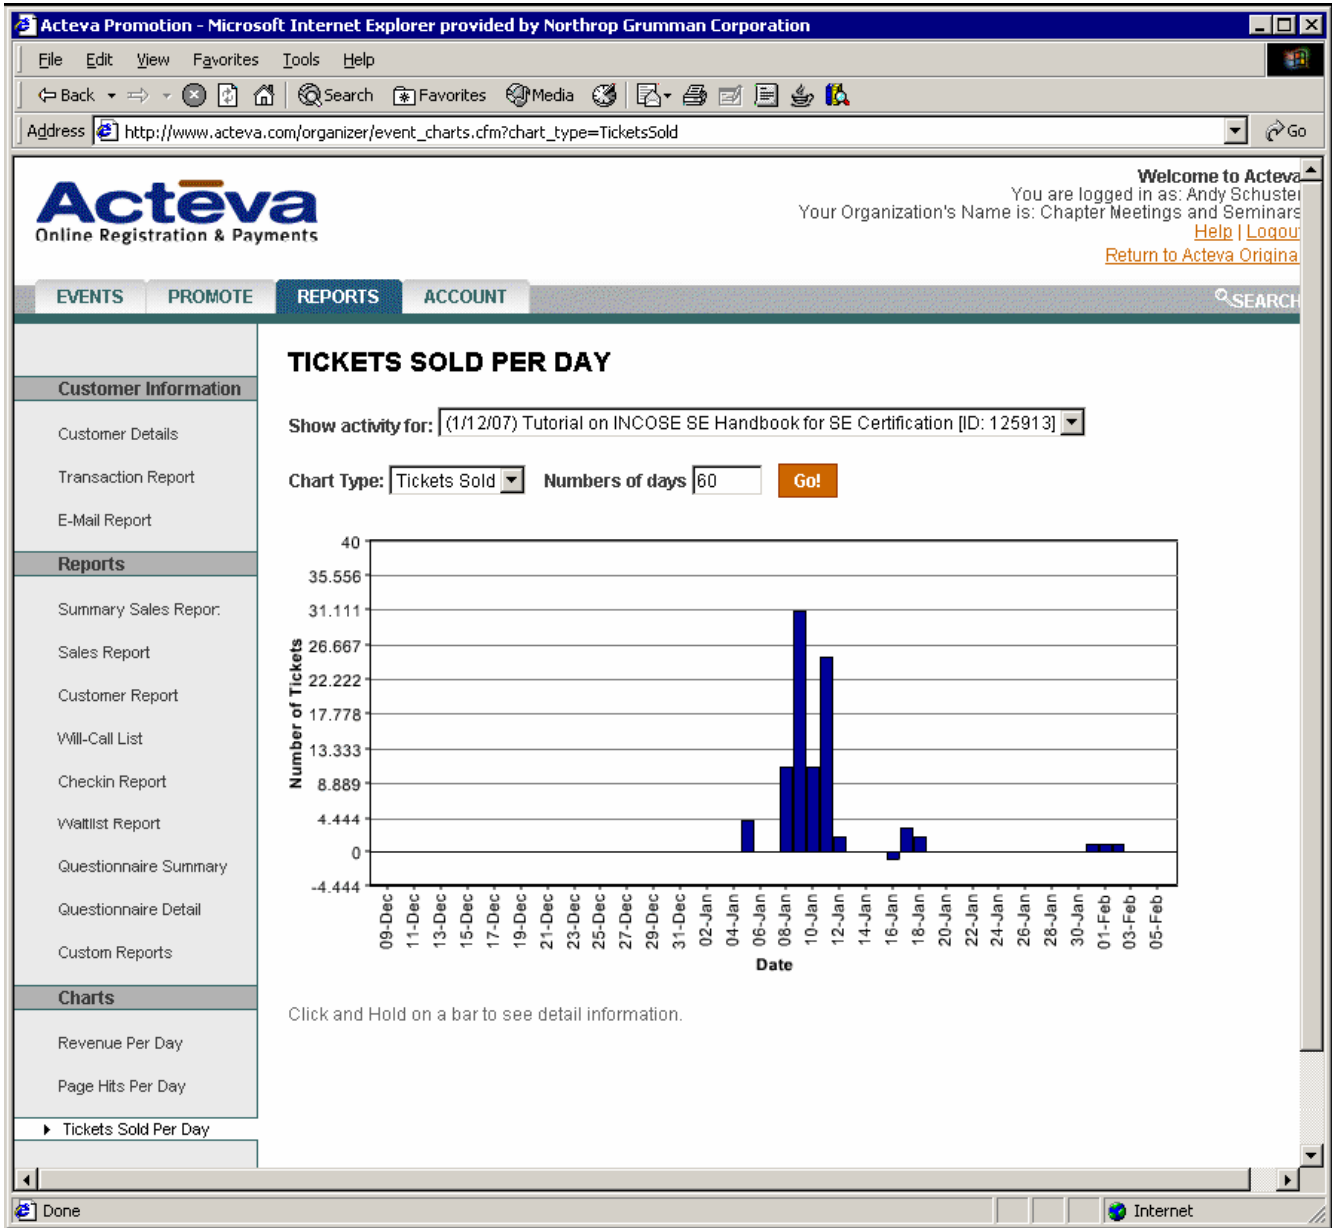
Acteva Promotion - Microsoft Internet Explorer provided by Northrop Grumman Corporation

File Edit View Favorites Tools Help

Back Search Favorites Media

Address http://www.acteva.com/organizer/event_charts.cfm?chart_type=TicketsSold Go

Acteva
Online Registration & Payments

Welcome to Acteva
You are logged in as: Andy Schuster
Your Organization's Name is: Chapter Meetings and Seminars
Help | Logout
Return to Acteva Original

EVENTS PROMOTE REPORTS ACCOUNT SEARCH

Customer Information
Customer Details
Transaction Report
E-Mail Report
Reports
Summary Sales Report
Sales Report
Customer Report
Will-Call List
Checkin Report
Waitlist Report
Questionnaire Summary
Questionnaire Detail
Custom Reports
Charts
Revenue Per Day
Page Hits Per Day
Tickets Sold Per Day

TICKETS SOLD PER DAY

Show activity for: (1/12/07) Tutorial on INCOSE SE Handbook for SE Certification [ID: 125913]

Chart Type: Tickets Sold Numbers of days 60 Go!

40
35.556
31.111
26.667
22.222
17.778
13.333
8.889
4.444
0
-4.444

Number of Tickets

09-Dec 11-Dec 13-Dec 15-Dec 17-Dec 19-Dec 21-Dec 23-Dec 25-Dec 27-Dec 29-Dec 31-Dec 02-Jan 04-Jan 06-Jan 08-Jan 10-Jan 12-Jan 14-Jan 16-Jan 18-Jan 20-Jan 22-Jan 24-Jan 26-Jan 28-Jan 30-Jan 01-Feb 03-Feb 05-Feb

Date

Click and Hold on a bar to see detail information.

Done Internet